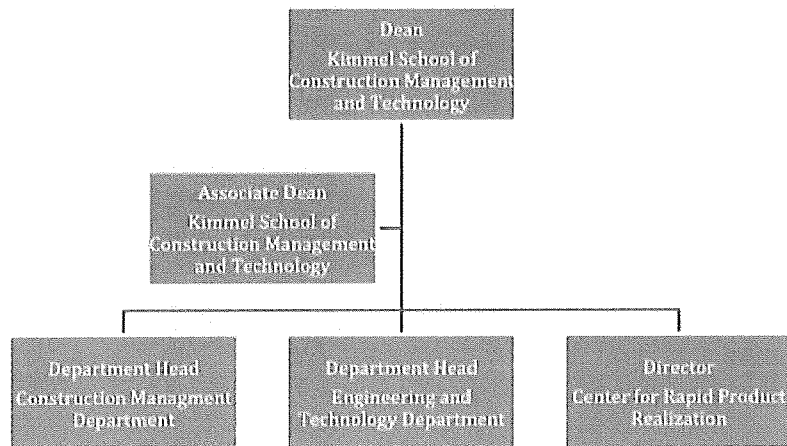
Dean
Kimmel School of Construction Management and Technology

Associate Dean
Kimmel School of Construction Management and Technology

Department Head
Construction Managment Department

Department Head
Engineering and Technology Department

Director
Center for Rapid Product Realization